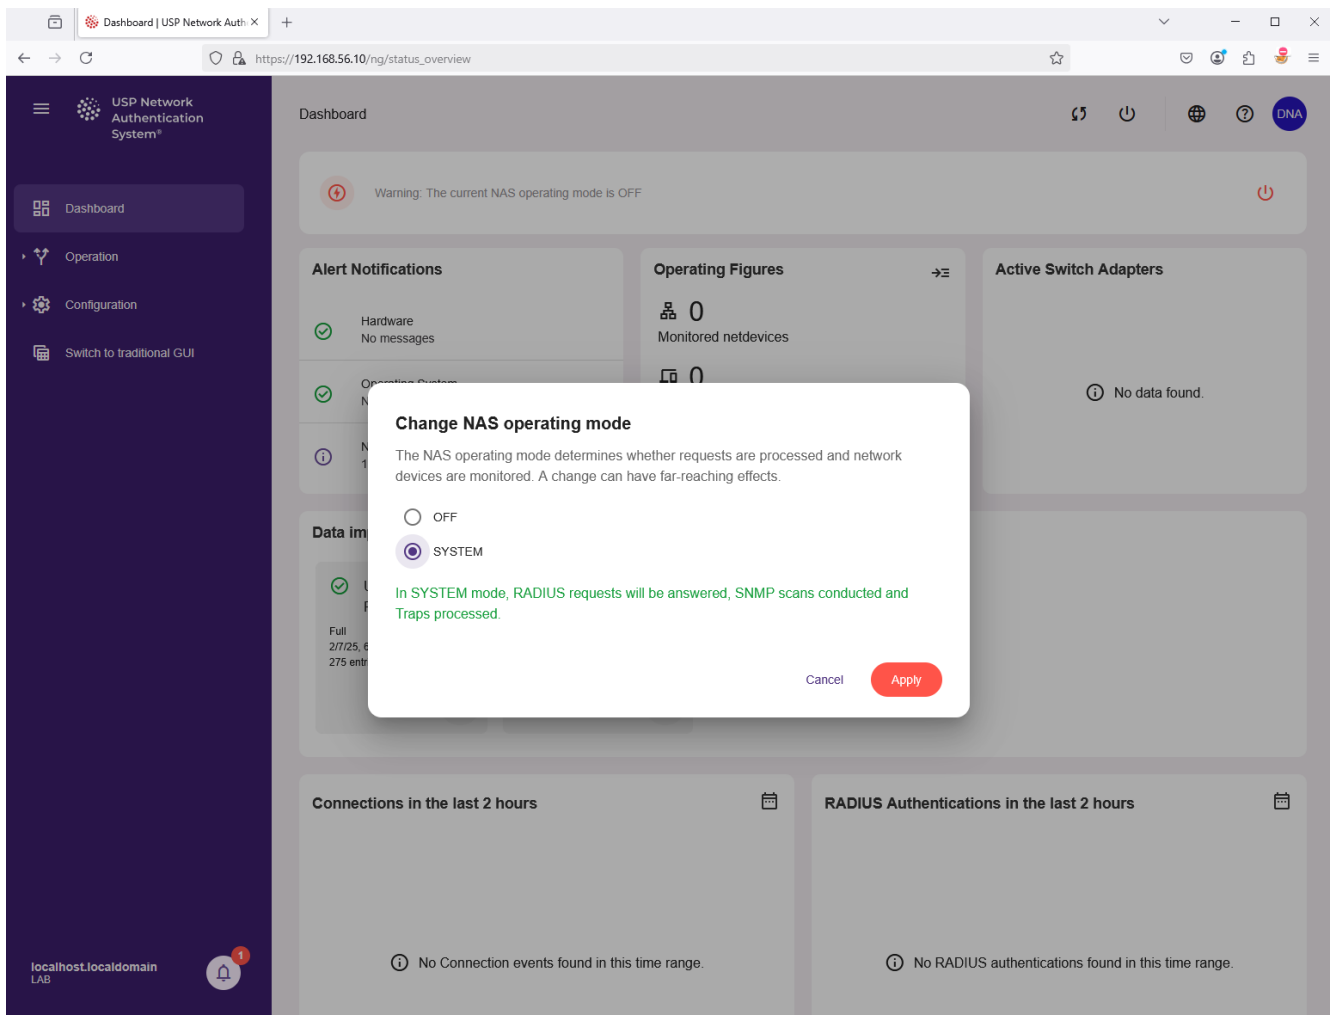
Dashboard | USP Network Auth ×

https://192.168.56.10/ng/status_overview

USP Network Authentication System®

Dashboard

Operation

Configuration

Switch to traditional GUI

localhost.localdomain
LAB

1

Dashboard

DNA

Warning: The current NAS operating mode is OFF

Alert Notifications

Hardware
No messages

Operating System
N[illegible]

N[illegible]
1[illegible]

Operating Figures

0
Monitored netdevices

0

Active Switch Adapters

No data found.

Data im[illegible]

U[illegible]
F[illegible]

Full
2/7/25, 6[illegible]
275 entr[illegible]

Change NAS operating mode

The NAS operating mode determines whether requests are processed and network devices are monitored. A change can have far-reaching effects.

OFF

SYSTEM

In SYSTEM mode, RADIUS requests will be answered, SNMP scans conducted and Traps processed.

Cancel

Apply

Connections in the last 2 hours

No Connection events found in this time range.

RADIUS Authentications in the last 2 hours

No RADIUS authentications found in this time range.